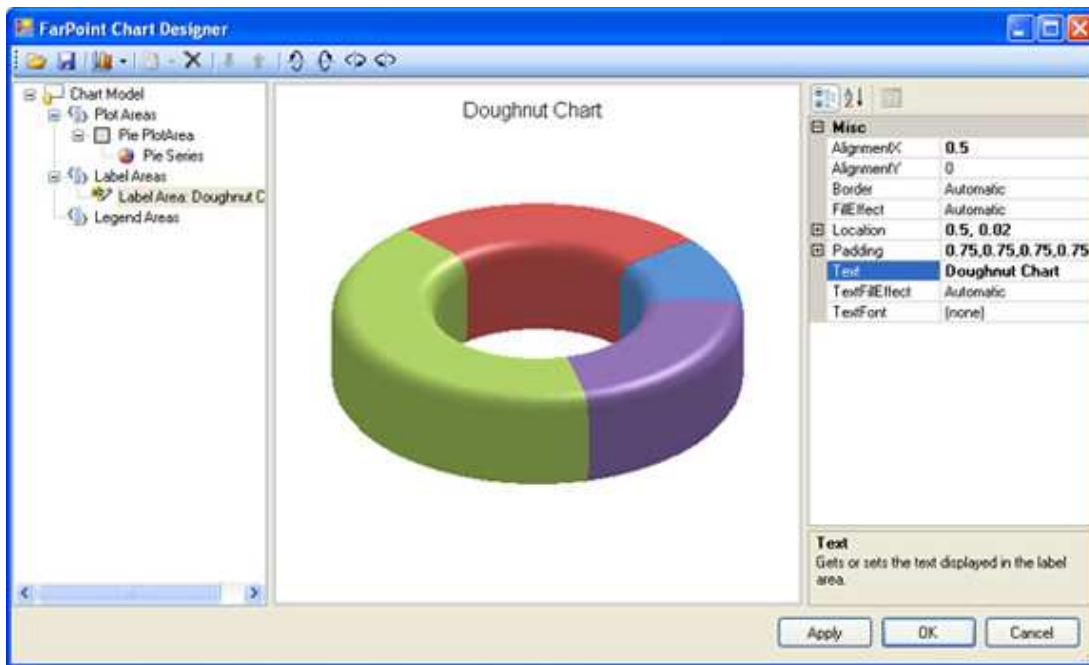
FarPoint Chart Designer

Chart Model
Plot Areas
Pie PlotArea
Pie Series
Label Areas
Label Area: Doughnut C
Legend Areas

Doughnut Chart

| Misc | |
|---|---|
| AlignmentX | 0.5 |
| AlignmentY | 0 |
| Border | Automatic |
| FillEffect | Automatic |
| Location | 0.5, 0.02 |
| Padding | 0.75,0.75,0.75,0.75 |
| Text | Doughnut Chart |
| TextFillEffect | Automatic |
| TextFont | (none) |

Text
Gets or sets the text displayed in the label area.

Apply
OK
Cancel